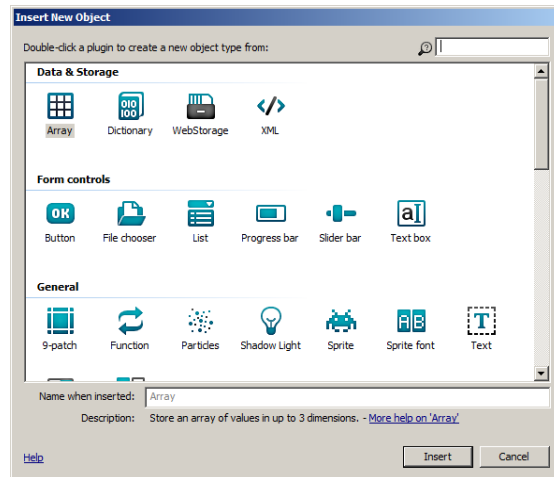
Insert New Object

Double-click a plugin to create a new object type from:

Data & Storage

Array
Dictionary
WebStorage
XML

Form controls

OK
Button
File chooser
List
Progress bar
Slider bar
aI
Text box

General

9-patch
Function
Particles
Shadow Light
Sprite
AB
Sprite font
T
Text

Name when inserted: Array

Description: Store an array of values in up to 3 dimensions. - More help on 'Array'

Help

Insert
Cancel